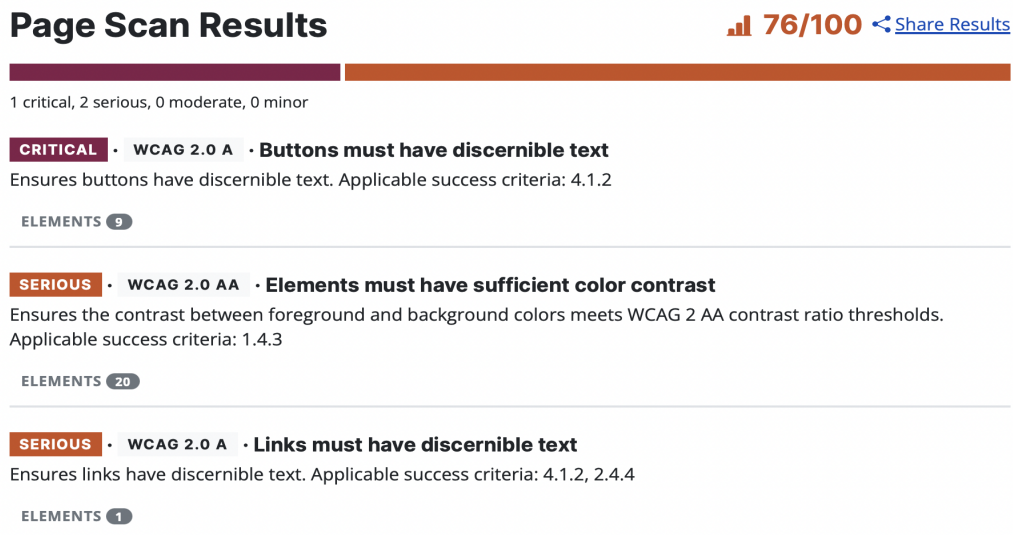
Page Scan Results

76/100 Share Results

1 critical, 2 serious, 0 moderate, 0 minor

CRITICAL · WCAG 2.0 A · Buttons must have discernible text

Ensures buttons have discernible text. Applicable success criteria: 4.1.2

ELEMENTS 9

SERIOUS · WCAG 2.0 AA · Elements must have sufficient color contrast

Ensures the contrast between foreground and background colors meets WCAG 2 AA contrast ratio thresholds. Applicable success criteria: 1.4.3

ELEMENTS 20

SERIOUS · WCAG 2.0 A · Links must have discernible text

Ensures links have discernible text. Applicable success criteria: 4.1.2, 2.4.4

ELEMENTS 1